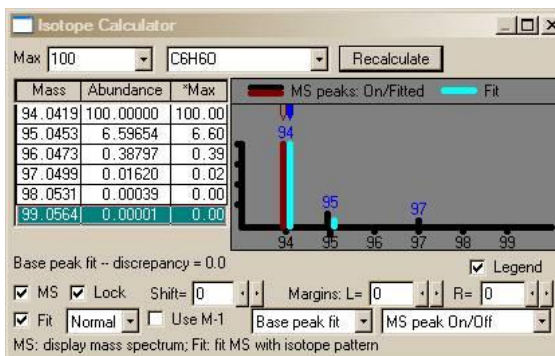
Isotope Calculator

Max 100

C6H6O

Recalculate

| Mass | Abundance | *Max |
|---|---|---|
| 94.0419 | 100.00000 | 100.00 |
| 95.0453 | 6.59654 | 6.60 |
| 96.0473 | 0.38797 | 0.39 |
| 97.0499 | 0.01620 | 0.02 |
| 98.0531 | 0.00039 | 0.00 |
| 99.0564 | 0.00001 | 0.00 |

MS peaks: On/Fitted
Fit

94
95
97

94 95 96 97 98 99

Base peak fit -- discrepancy = 0.0

Legend

MS Lock Shift= 0 Margins: L= 0 R= 0

Fit Normal Use M-1 Base peak fit MS peak On/Off

MS: display mass spectrum; Fit: fit MS with isotope pattern